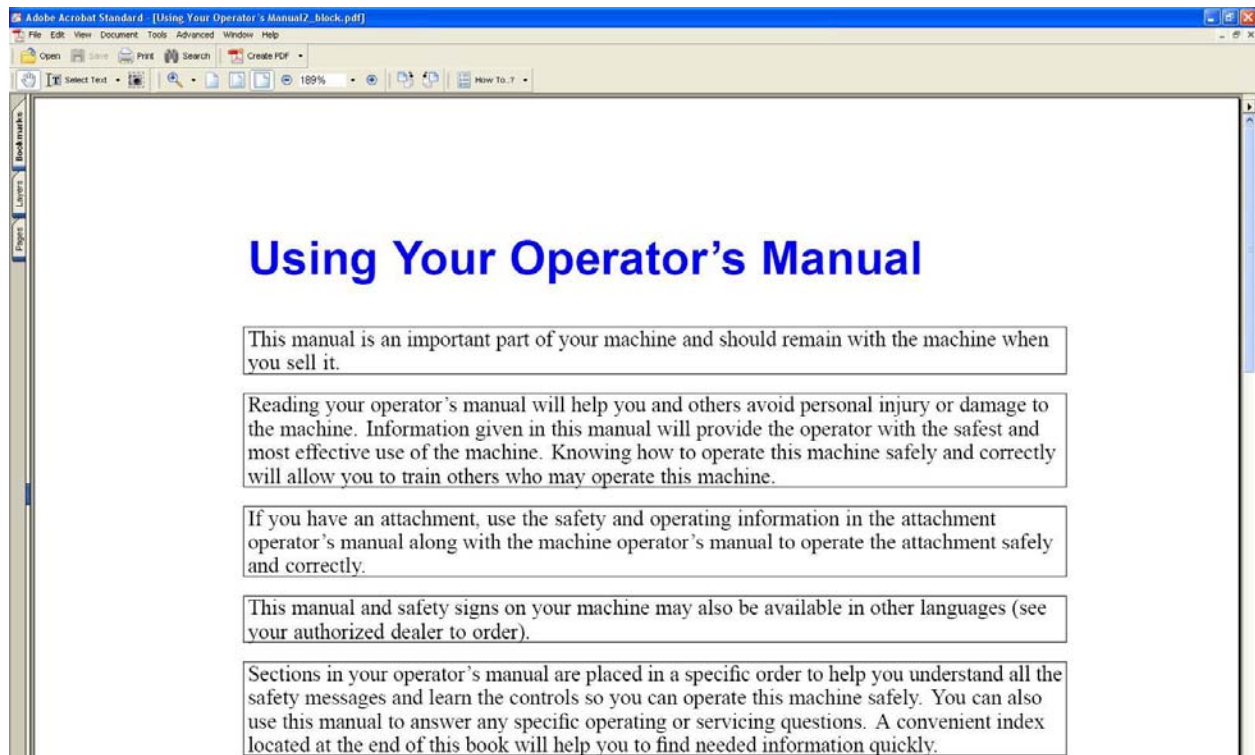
Adobe Acrobat Standard - [Using Your Operator's Manual2_block.pdf]

File Edit View Document Tools Advanced Window Help

Open Save Print Search Create PDF

Select Text 189% How To...?

Bookmarks Layers Pages

Using Your Operator's Manual

This manual is an important part of your machine and should remain with the machine when you sell it.

Reading your operator's manual will help you and others avoid personal injury or damage to the machine. Information given in this manual will provide the operator with the safest and most effective use of the machine. Knowing how to operate this machine safely and correctly will allow you to train others who may operate this machine.

If you have an attachment, use the safety and operating information in the attachment operator's manual along with the machine operator's manual to operate the attachment safely and correctly.

This manual and safety signs on your machine may also be available in other languages (see your authorized dealer to order).

Sections in your operator's manual are placed in a specific order to help you understand all the safety messages and learn the controls so you can operate this machine safely. You can also use this manual to answer any specific operating or servicing questions. A convenient index located at the end of this book will help you to find needed information quickly.